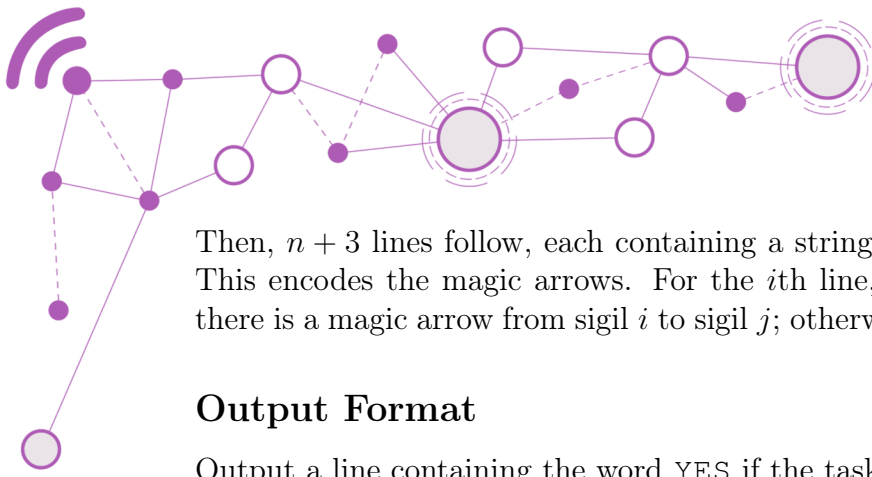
Then, $n+3$ lines follow, each containing a string
This encodes the magic arrows. For the $i$th line,
there is a magic arrow from sigil $i$ to sigil $j$; otherw

## Output Format

Output a line containing the word YES if the task